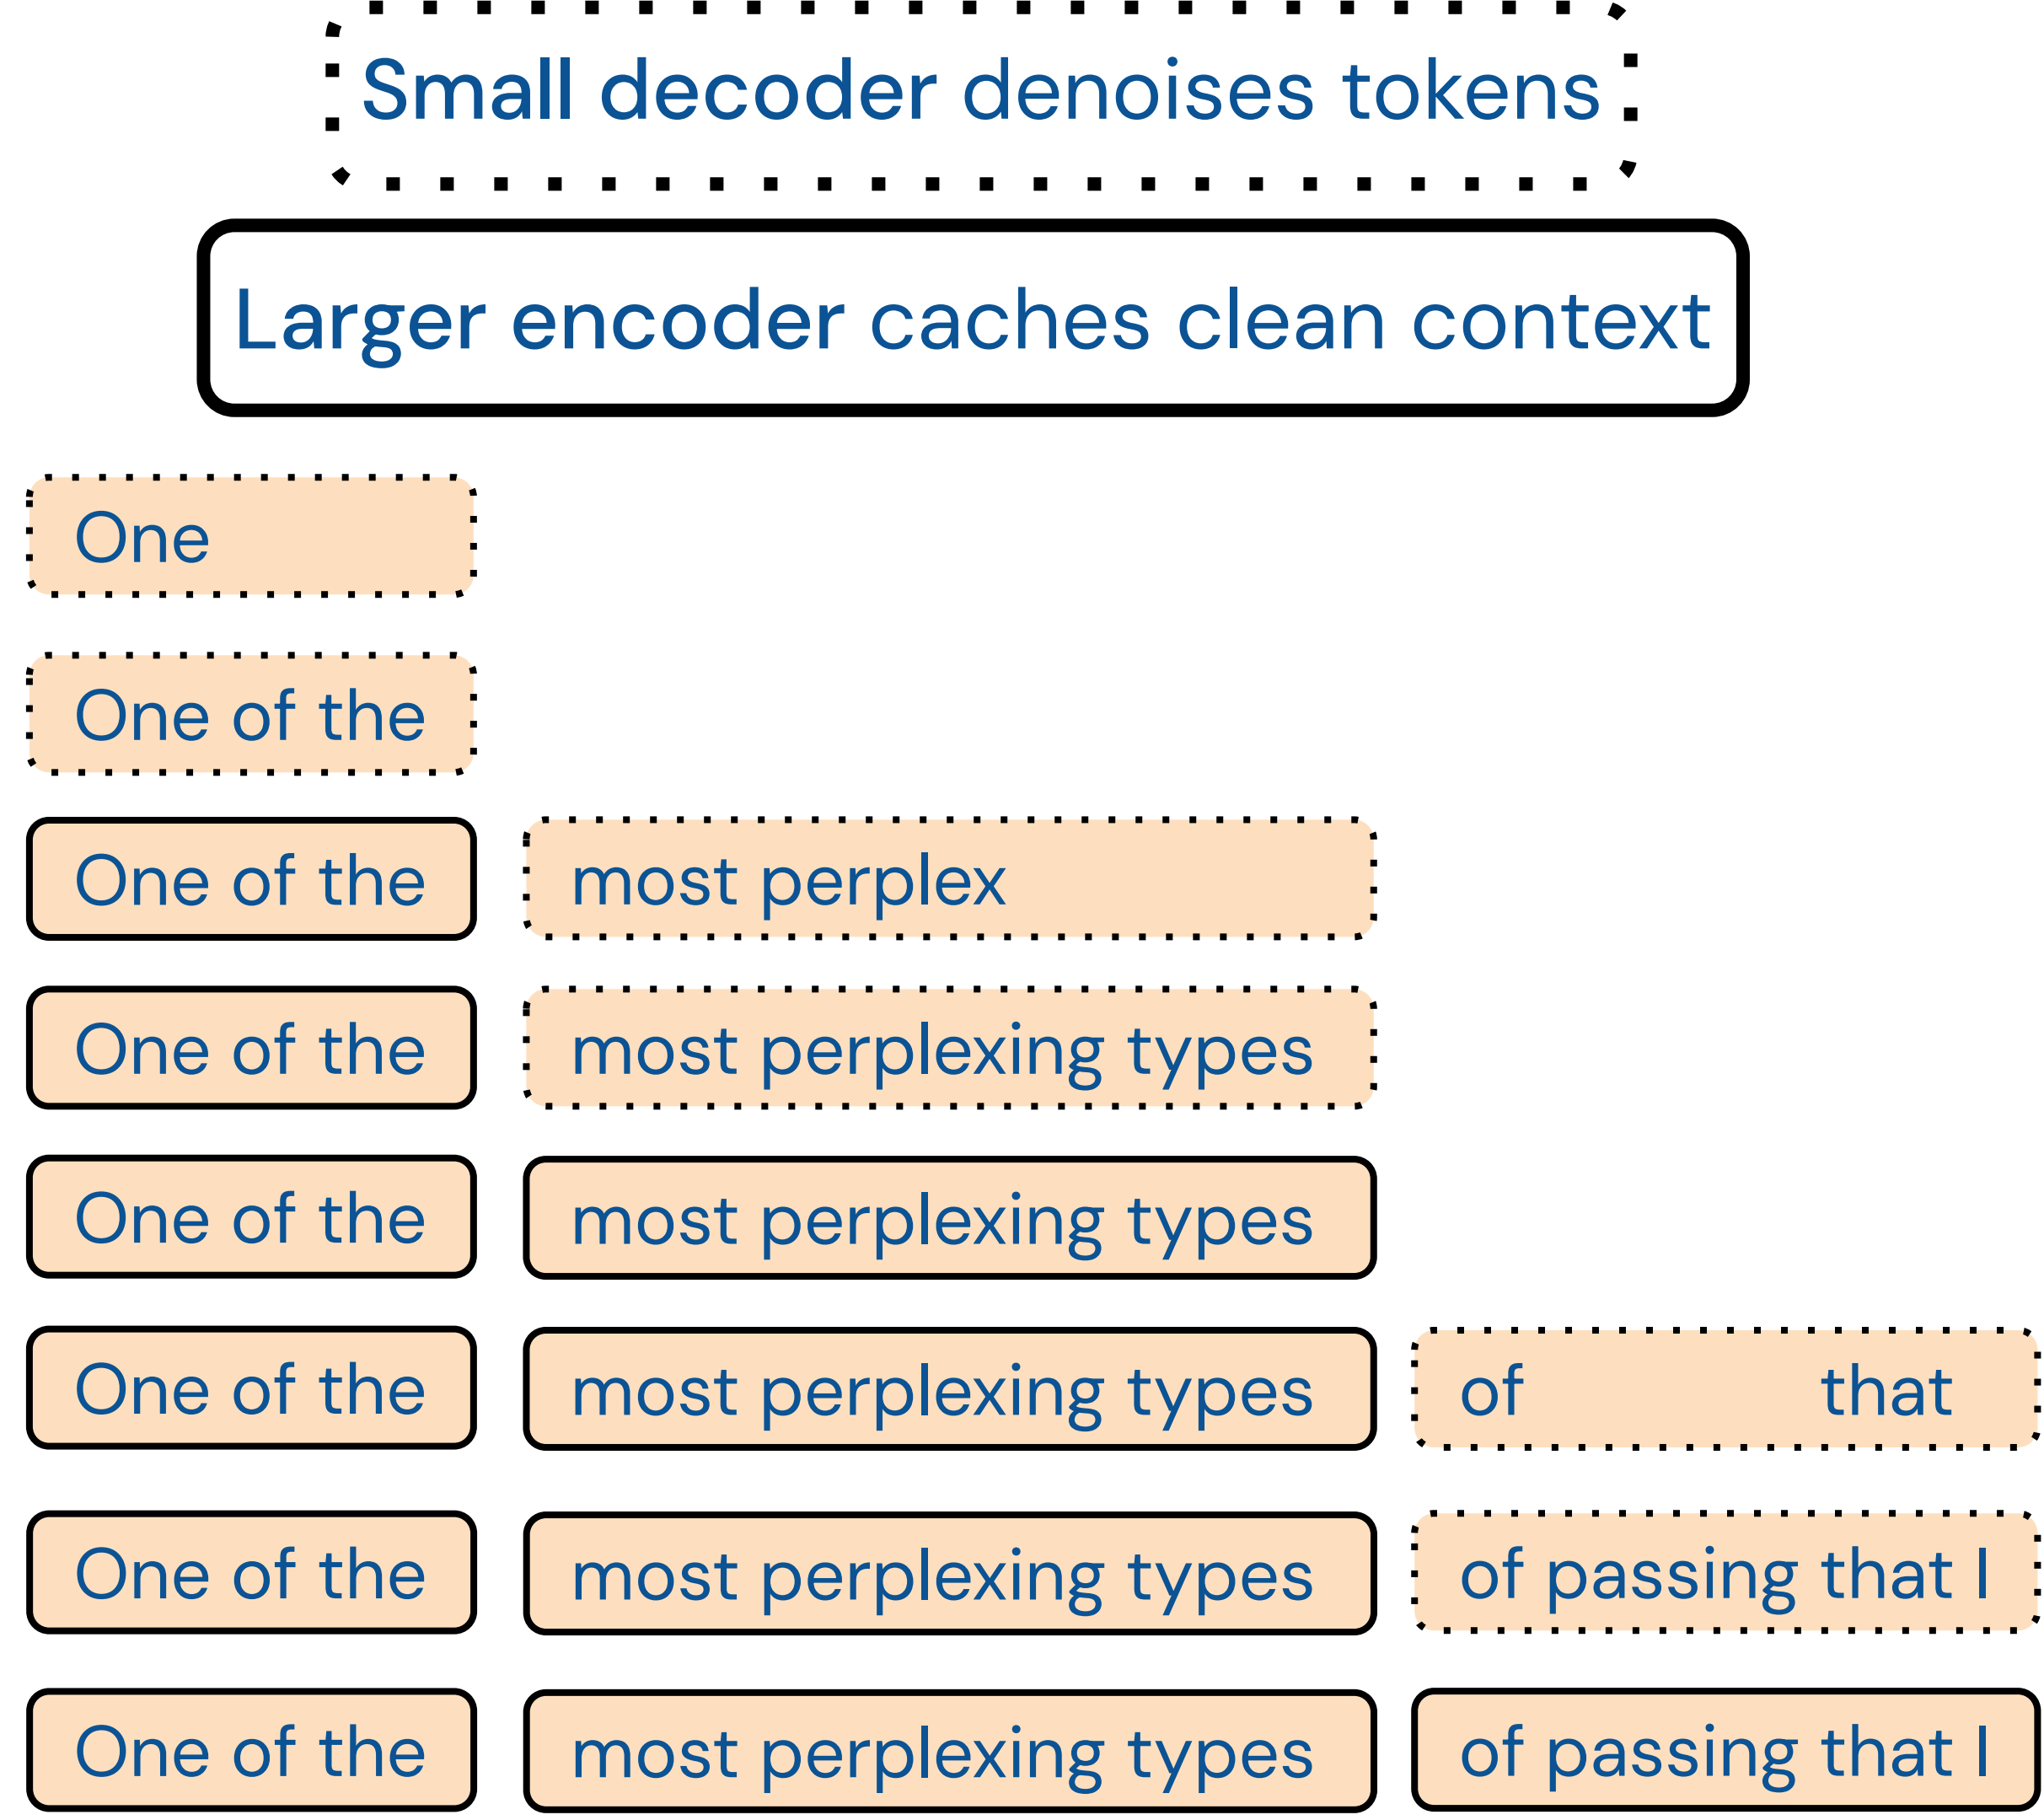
Small decoder denoises tokens

Larger encoder caches clean context

One

One of the

One of the most perplex

One of the most perplexing types

One of the most perplexing types

One of the most perplexing types of that

One of the most perplexing types of passing that I

One of the most perplexing types of passing that I